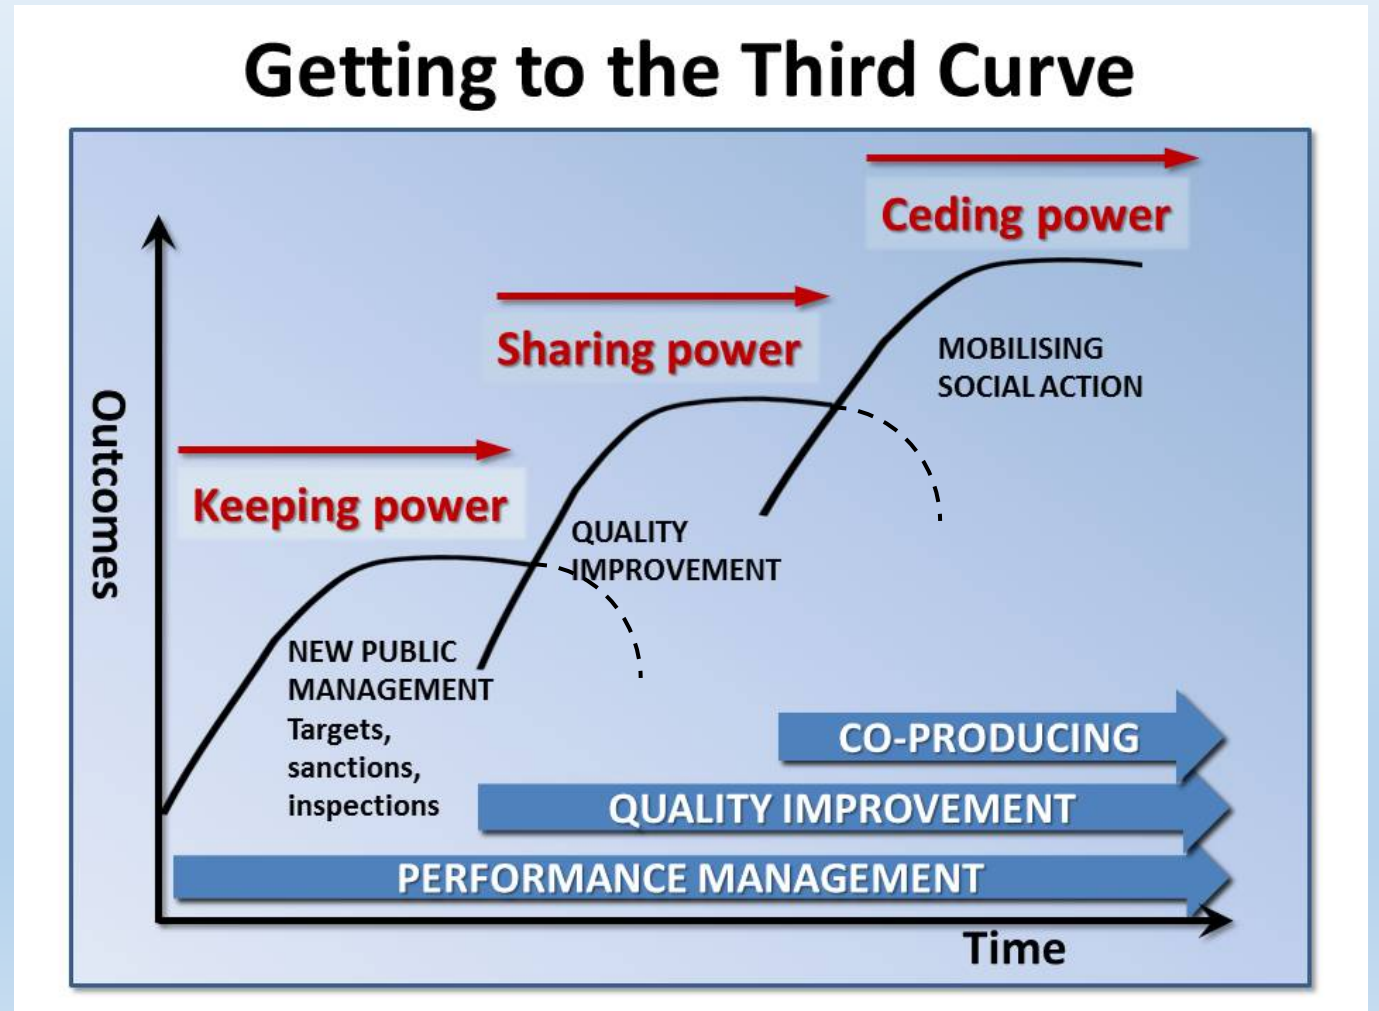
Getting to the Third Curve

Ceding power

Sharing power

MOBILISING SOCIAL ACTION

Keeping power

Outcomes

QUALITY IMPROVEMENT

NEW PUBLIC MANAGEMENT
Targets, sanctions, inspections

CO-PRODUCING

QUALITY IMPROVEMENT

PERFORMANCE MANAGEMENT

Time